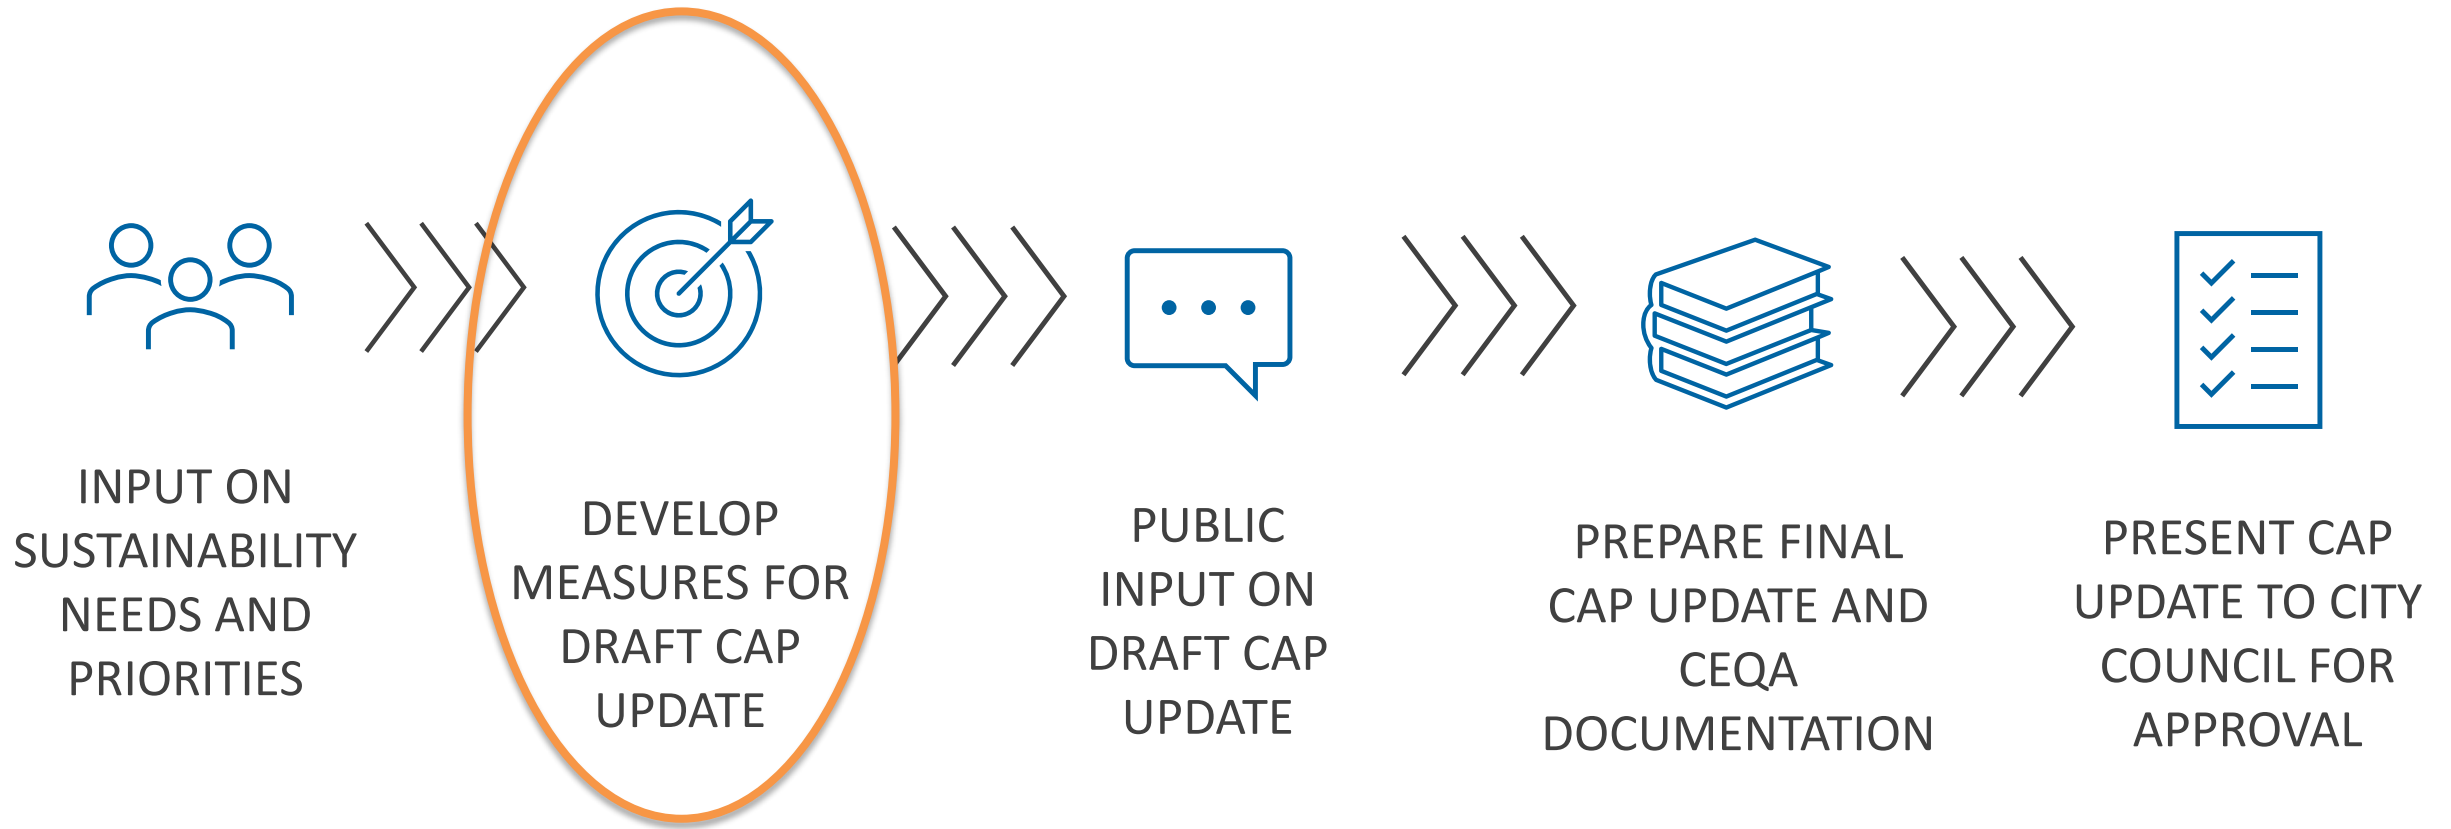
INPUT ON SUSTAINABILITY NEEDS AND PRIORITIES

DEVELOP MEASURES FOR DRAFT CAP UPDATE

PUBLIC INPUT ON DRAFT CAP UPDATE

PREPARE FINAL CAP UPDATE AND CEQA DOCUMENTATION

PRESENT CAP UPDATE TO CITY COUNCIL FOR APPROVAL